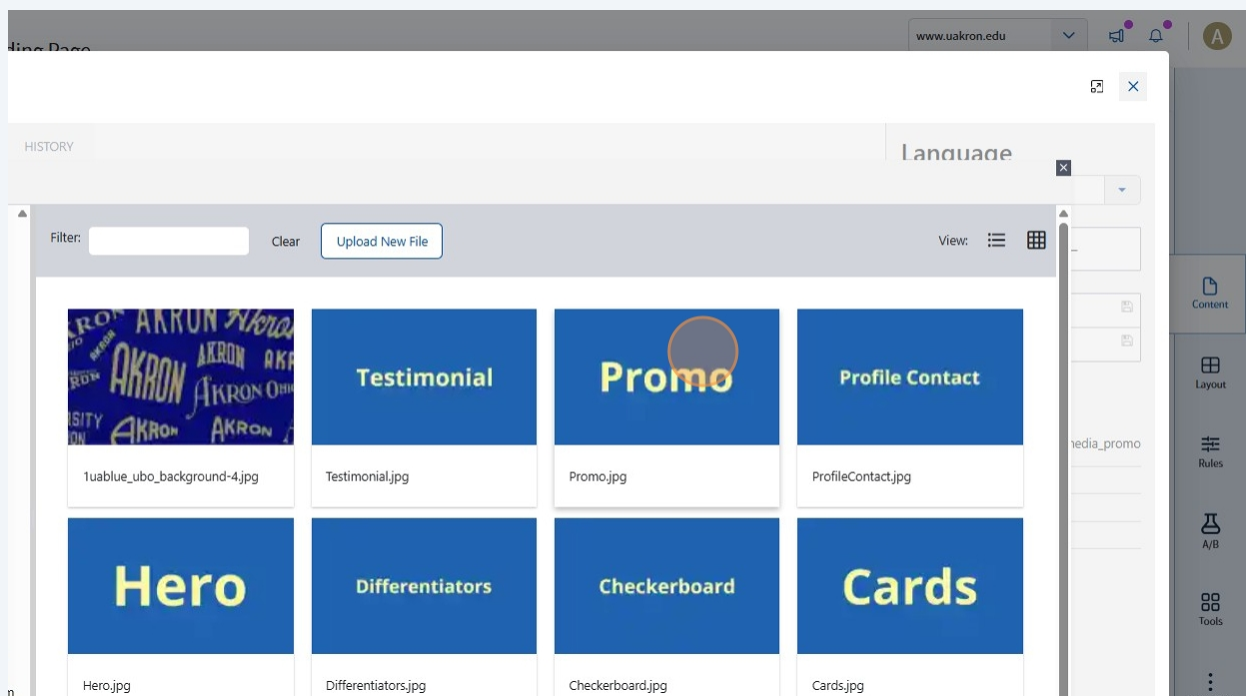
ding Page

www.uakron.edu

A

HISTORY

Language

Filter:

Clear

Upload New File

View:

AKRON Akron AKRON AKRON Akron Ohio AKRON AKRON

1uablue_ubo_background-4.jpg

Testimonial

Testimonial.jpg

Promo

Promo.jpg

Profile Contact

ProfileContact.jpg

Hero

Hero.jpg

Differentiators

Differentiators.jpg

Checkerboard

Checkerboard.jpg

Cards

Cards.jpg

nedia_promo

Content

Layout

Rules

A/B

Tools